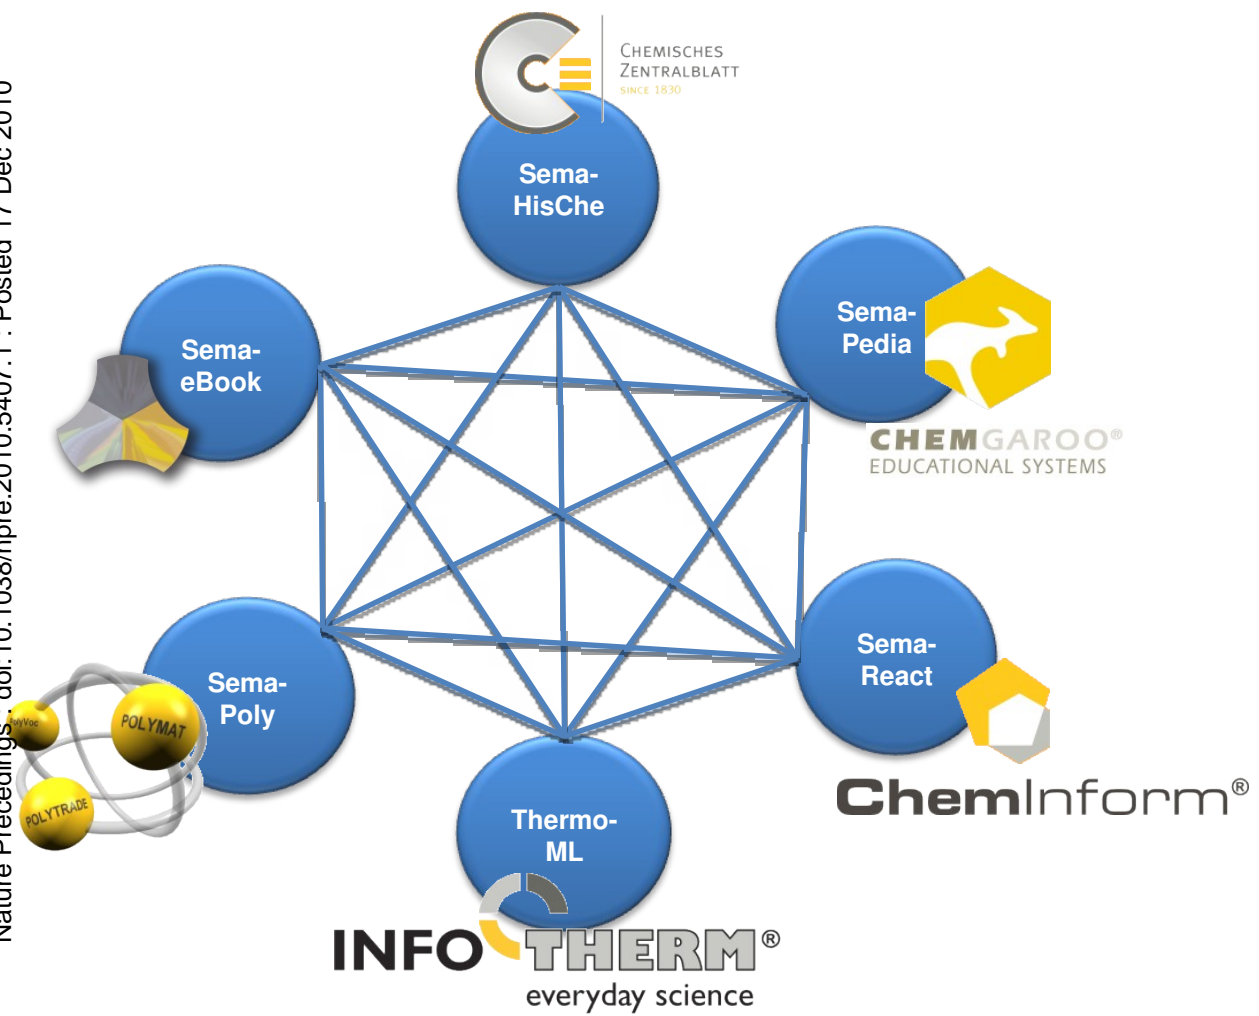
Nature Precedings : doi:10.1038/npre.2010.5407.1 : Posted 17 Dec 2010

CHEMISCHES ZENTRALBLATT SINCE 1830

Sema-HisChe

Sema-Pedia

CHEMGAROO® EDUCATIONAL SYSTEMS

Sema-eBook

Sema-React

ChemInform®

Sema-Poly

PolyVoc POLYMAT POLYTRADE

Thermo-ML

INFOTHERM® everyday science